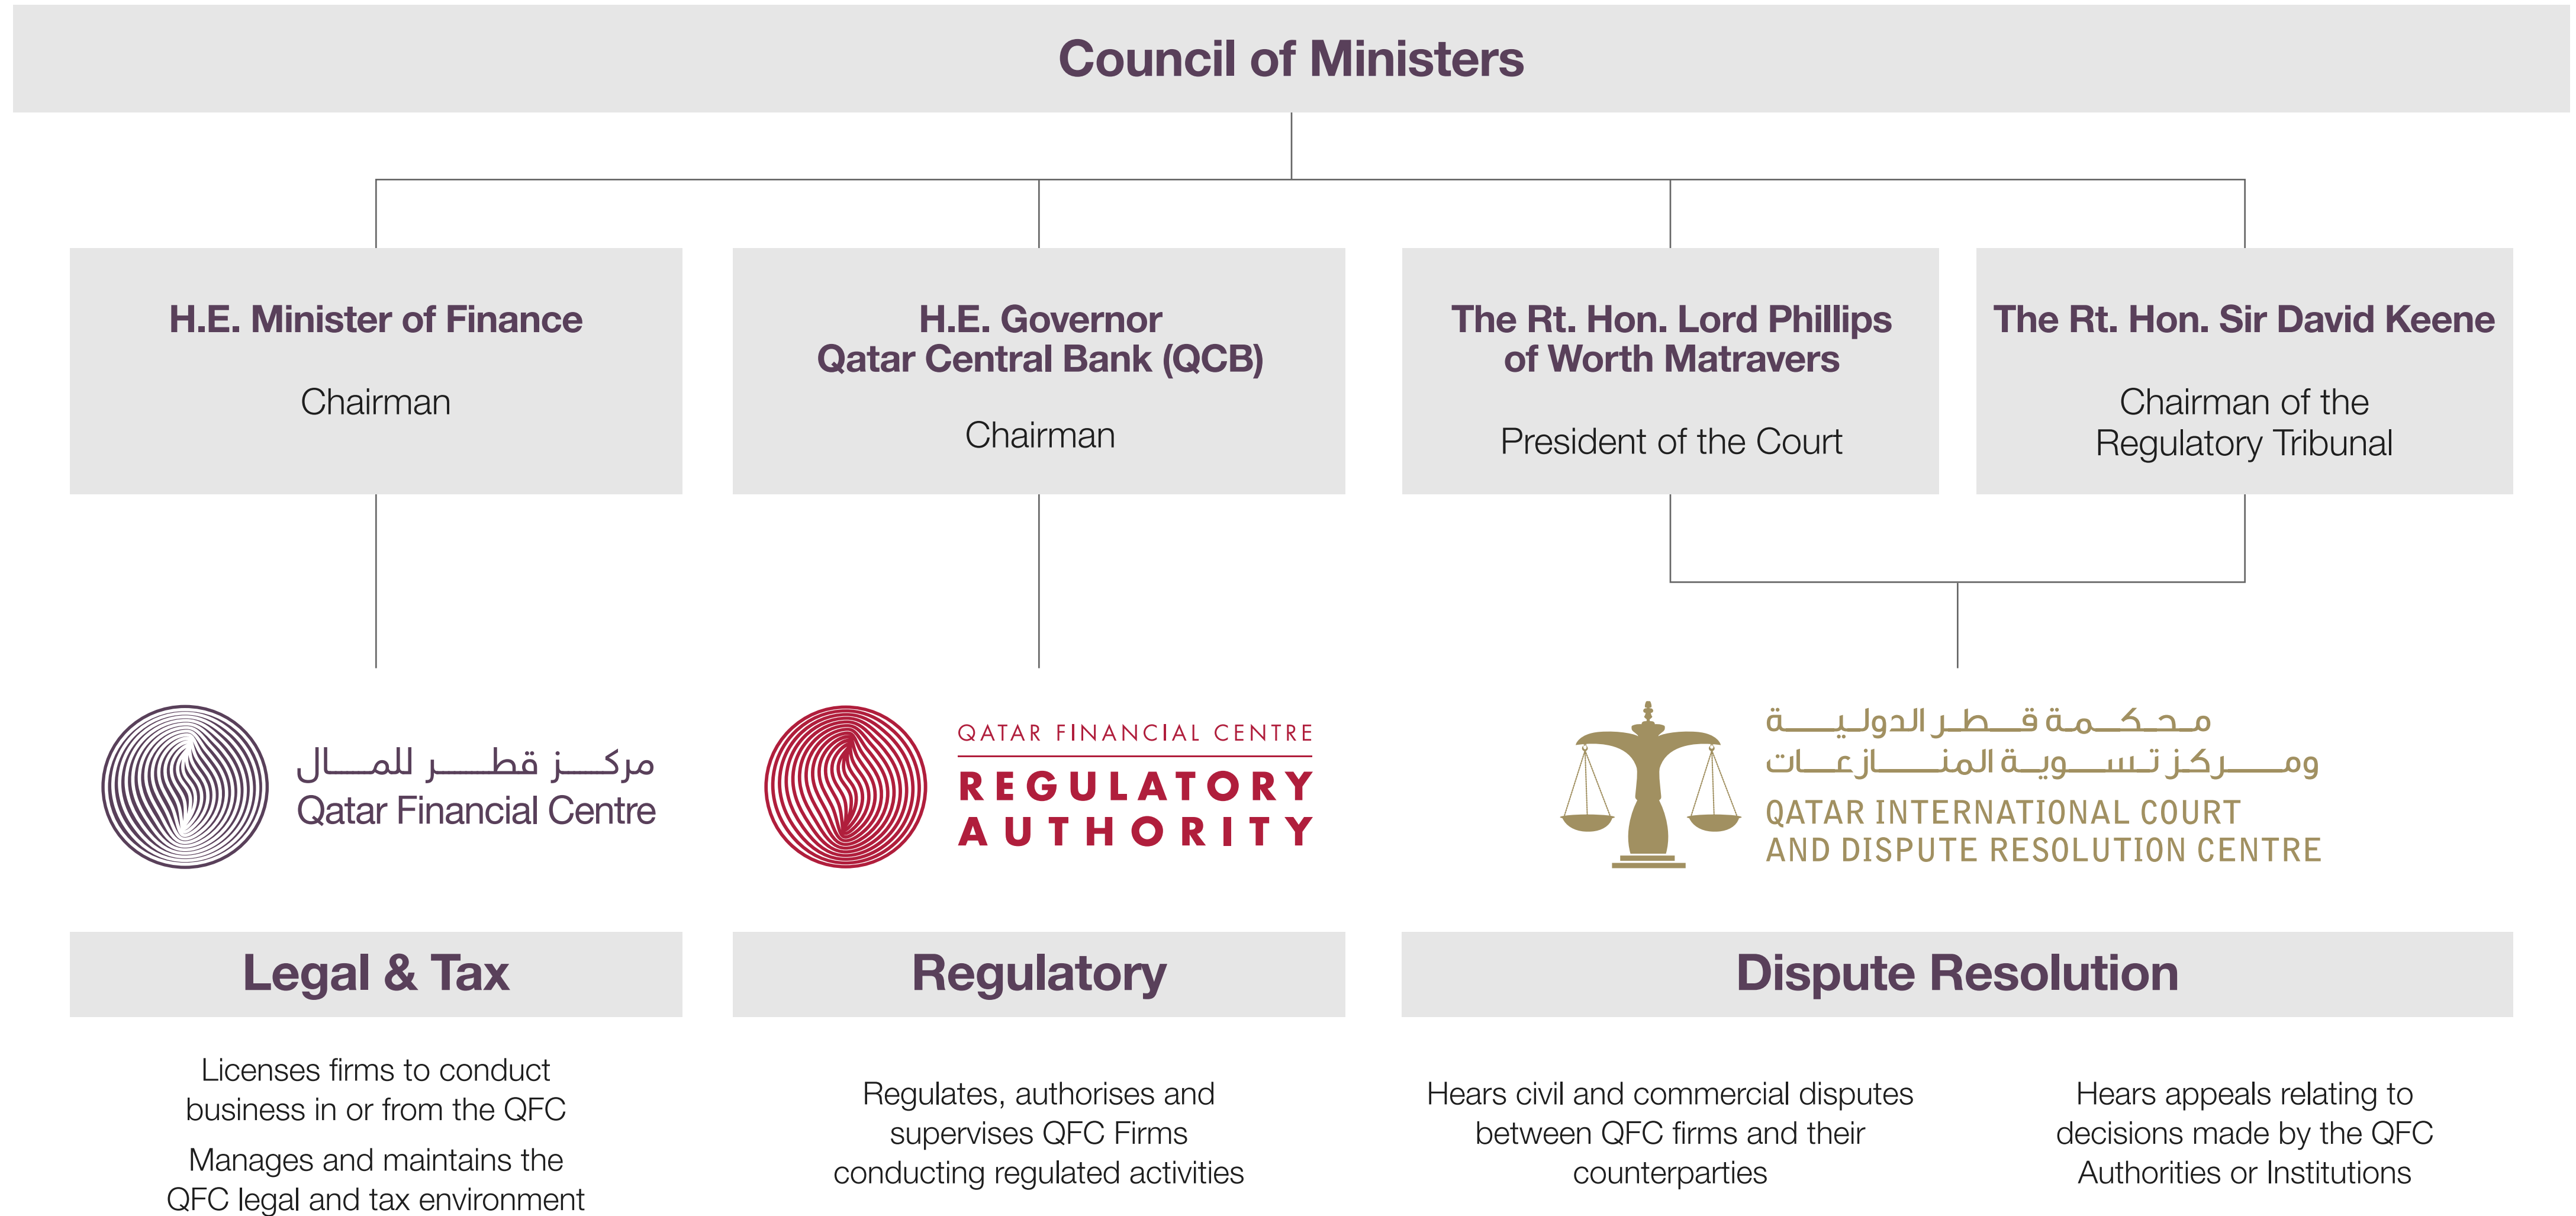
Council of Ministers

H.E. Minister of Finance

Chairman

H.E. Governor
Qatar Central Bank (QCB)

Chairman

The Rt. Hon. Lord Phillips of Worth Matravers

President of the Court

The Rt. Hon. Sir David Keene

Chairman of the Regulatory Tribunal

مركز قطر للمال
Qatar Financial Centre

QATAR FINANCIAL CENTRE
REGULATORY AUTHORITY

محكمة قطر الدولية
ومركز تسوية المنازعات
QATAR INTERNATIONAL COURT
AND DISPUTE RESOLUTION CENTRE

Legal & Tax

Licenses firms to conduct business in or from the QFC

Manages and maintains the QFC legal and tax environment

Regulatory

Regulates, authorises and supervises QFC Firms conducting regulated activities

Dispute Resolution

Hears civil and commercial disputes between QFC firms and their counterparties

Hears appeals relating to decisions made by the QFC Authorities or Institutions